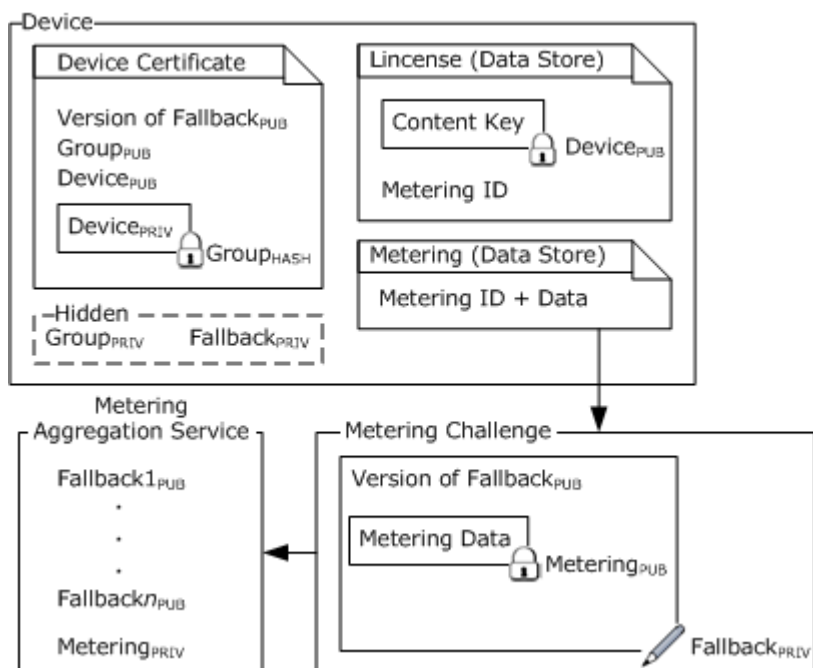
Device

Device Certificate

Version of Fallback$_{PUB}$
Group$_{PUB}$
Device$_{PUB}$

Device$_{PRIV}$
Group$_{HASH}$

Hidden
Group$_{PRIV}$ Fallback$_{PRIV}$

Lincense (Data Store)

Content Key
Device$_{PUB}$

Metering ID

Metering (Data Store)

Metering ID + Data

Metering Aggregation Service

Fallback1$_{PUB}$
.
.
.
Fallback$n_{PUB}$

Metering$_{PRIV}$

Metering Challenge

Version of Fallback$_{PUB}$

Metering Data
Metering$_{PUB}$

Fallback$_{PRIV}$